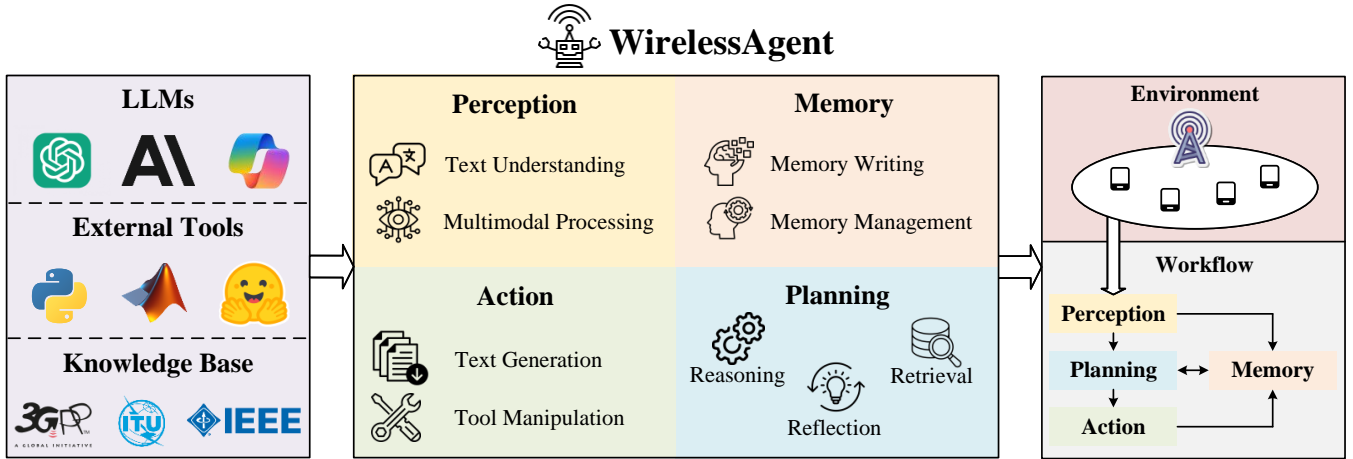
WirelessAgent

LLMs

External Tools

Knowledge Base

3GPP
A GLOBAL INITIATIVE

ITU

IEEE

Perception

Text Understanding

Multimodal Processing

Memory

Memory Writing

Memory Management

Action

Text Generation

Tool Manipulation

Planning

Reasoning

Reflection

Retrieval

Environment

Workflow

Perception

Planning

Memory

Action